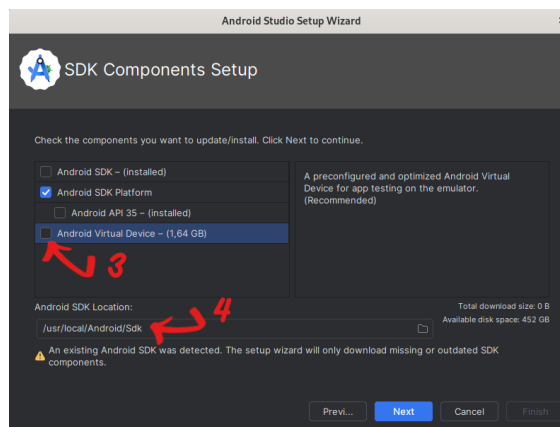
Android Studio Setup Wizard

SDK Components Setup

Check the components you want to update/install. Click Next to continue.

Android SDK – (installed)

Android SDK Platform

Android API 35 – (installed)

Android Virtual Device – (1,64 GB)

A preconfigured and optimized Android Virtual Device for app testing on the emulator. (Recommended)

3

Android SDK Location:

4

Total download size: 0 B

Available disk space: 452 GB

/usr/local/Android/Sdk

An existing Android SDK was detected. The setup wizard will only download missing or outdated SDK components.

Previ...

Next

Cancel

Finish